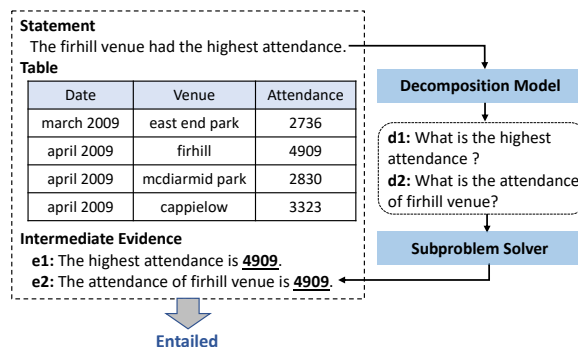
Statement
The firhill venue had the highest attendance.

Table

| Date | Venue | Attendance |
|---|---|---|
| march 2009 | east end park | 2736 |
| april 2009 | firhill | 4909 |
| april 2009 | mcdiarmid park | 2830 |
| april 2009 | cappielow | 3323 |

Intermediate Evidence
e1: The highest attendance is 4909.
e2: The attendance of firhill venue is 4909.

Entailed

Decomposition Model

d1: What is the highest attendance ?
d2: What is the attendance of firhill venue?

Subproblem Solver